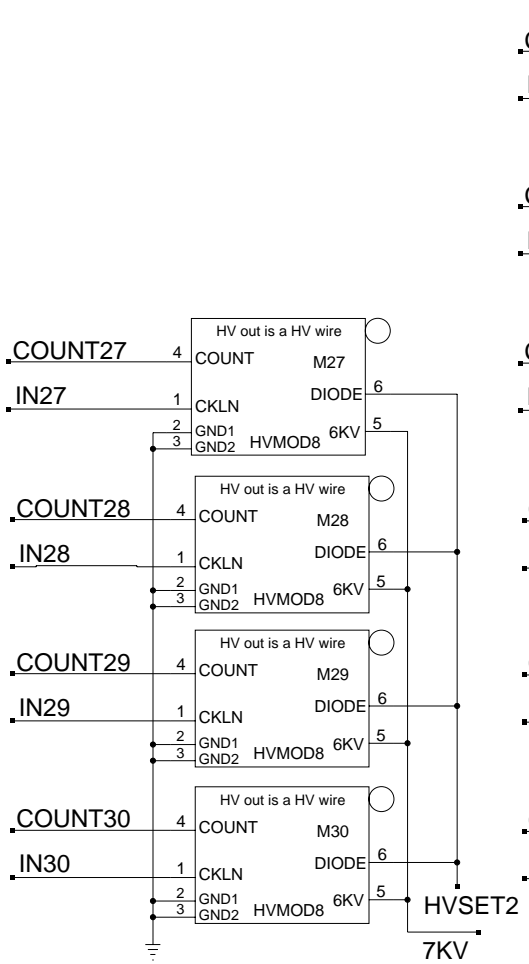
HV out is a HV wire
COUNT27
4 COUNT
M27
IN27
1 CKLN
DIODE 6
2 GND1
3 GND2
HVMOD8
6KV 5

HV out is a HV wire
COUNT28
4 COUNT
M28
IN28
1 CKLN
DIODE 6
2 GND1
3 GND2
HVMOD8
6KV 5

HV out is a HV wire
COUNT29
4 COUNT
M29
IN29
1 CKLN
DIODE 6
2 GND1
3 GND2
HVMOD8
6KV 5

HV out is a HV wire
COUNT30
4 COUNT
M30
IN30
1 CKLN
DIODE 6
2 GND1
3 GND2
HVMOD8
6KV 5

HVSET2
7KV